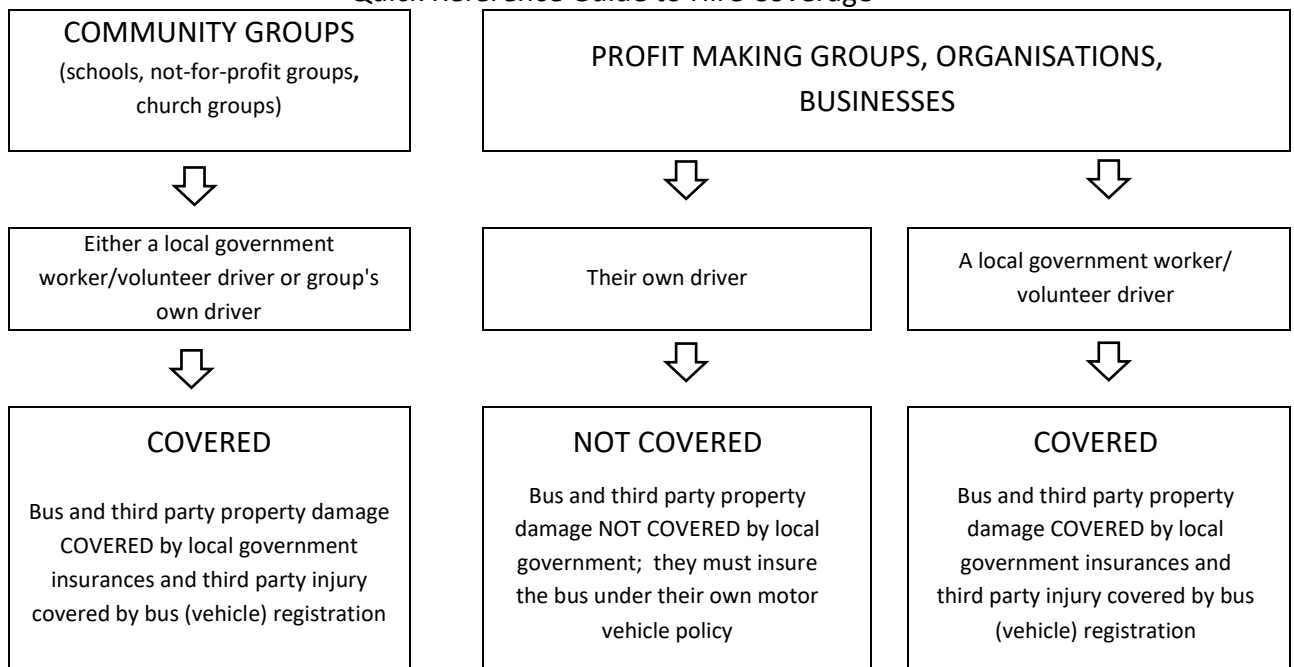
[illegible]

COMMUNITY GROUPS
(schools, not-for-profit groups, church groups)

PROFIT MAKING GROUPS, ORGANISATIONS, BUSINESSES

Either a local government worker/volunteer driver or group's own driver

Their own driver

A local government worker/ volunteer driver

COVERED

Bus and third party property damage COVERED by local government insurances and third party injury covered by bus (vehicle) registration

NOT COVERED

Bus and third party property damage NOT COVERED by local government; they must insure the bus under their own motor vehicle policy

COVERED

Bus and third party property damage COVERED by local government insurances and third party injury covered by bus (vehicle) registration